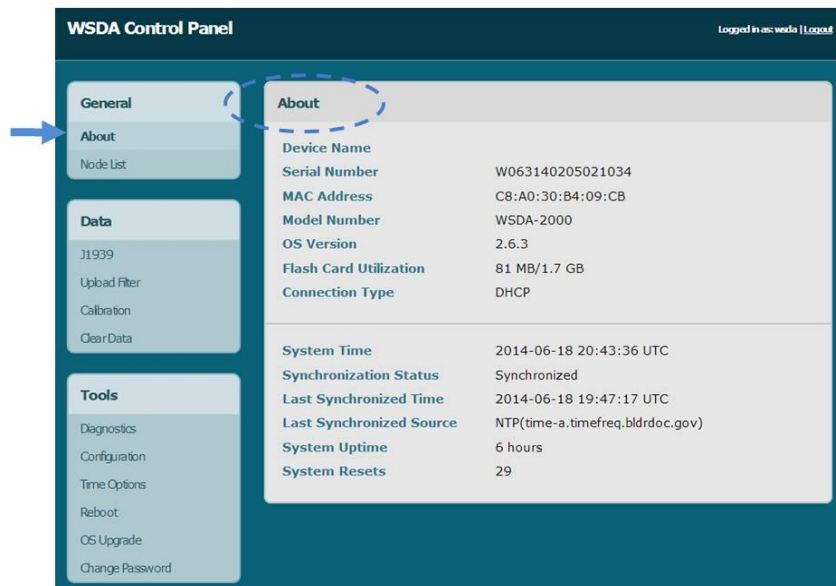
WSDA Control Panel

Logged in as: wsda | Logout

General
About
Node List

Data
J1939
Upload Filter
Calibration
Clear Data

Tools
Diagnostics
Configuration
Time Options
Reboot
OS Upgrade
Change Password

About

| | |
|---|---|
| Device Name | |
| Serial Number | W063140205021034 |
| MAC Address | C8:A0:30:B4:09:CB |
| Model Number | WSDA-2000 |
| OS Version | 2.6.3 |
| Flash Card Utilization | 81 MB/1.7 GB |
| Connection Type | DHCP |

| | |
|---|---|
| System Time | 2014-06-18 20:43:36 UTC |
| Synchronization Status | Synchronized |
| Last Synchronized Time | 2014-06-18 19:47:17 UTC |
| Last Synchronized Source | NTP(time-a.timefreq.bldrdoc.gov) |
| System Uptime | 6 hours |
| System Resets | 29 |